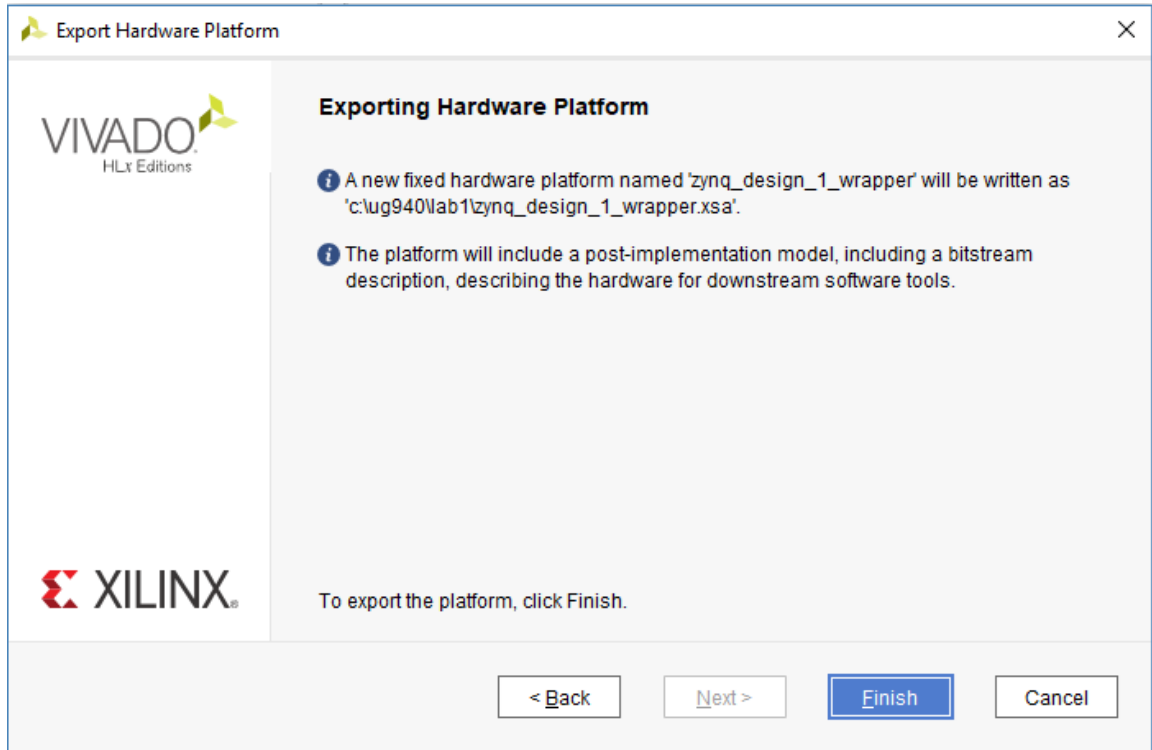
Export Hardware Platform

×

VIVADO
HLx Editions

Exporting Hardware Platform

A new fixed hardware platform named 'zynq_design_1_wrapper' will be written as 'c:\ug940\lab1\zynq_design_1_wrapper.xsa'.

The platform will include a post-implementation model, including a bitstream description, describing the hardware for downstream software tools.

XILINX.

To export the platform, click Finish.

< Back

Next >

Finish

Cancel